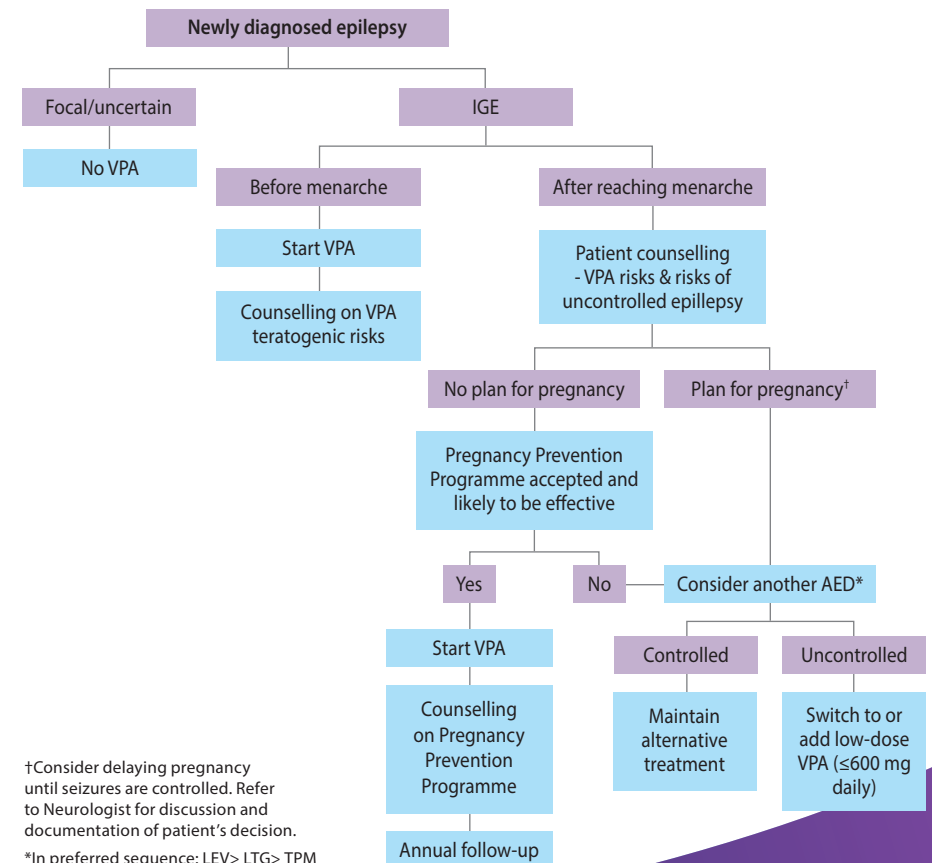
Newly diagnosed epilepsy

Focal/uncertain

No VPA

IGE

Before menarche

Start VPA

Counselling on VPA teratogenic risks

After reaching menarche

Patient counselling - VPA risks & risks of uncontrolled epillepsy

No plan for pregnancy

Plan for pregnancy†

Pregnancy Prevention Programme accepted and likely to be effective

Yes

No

Consider another AED*

Start VPA

Counselling on Pregnancy Prevention Programme

Annual follow-up

Controlled

Uncontrolled

Maintain alternative treatment

Switch to or add low-dose VPA (≤600 mg daily)

†Consider delaying pregnancy until seizures are controlled. Refer to Neurologist for discussion and documentation of patient's decision.

*In preferred sequence: LEV> LTG> TPM